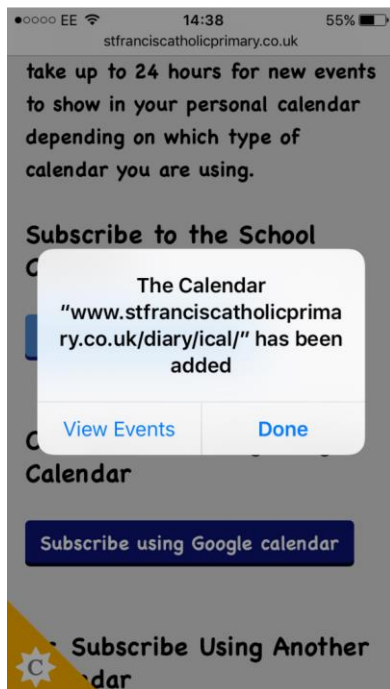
●○○○○ EE 14:38 55%

stfranciscatholicprimary.co.uk

take up to 24 hours for new events to show in your personal calendar depending on which type of calendar you are using.

Subscribe to the School C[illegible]

The Calendar "www.stfranciscatholicprimary.co.uk/diary/ical/" has been added

View Events

Done

C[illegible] Calendar

Subscribe using Google calendar

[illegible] Subscribe Using Another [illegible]dar

C